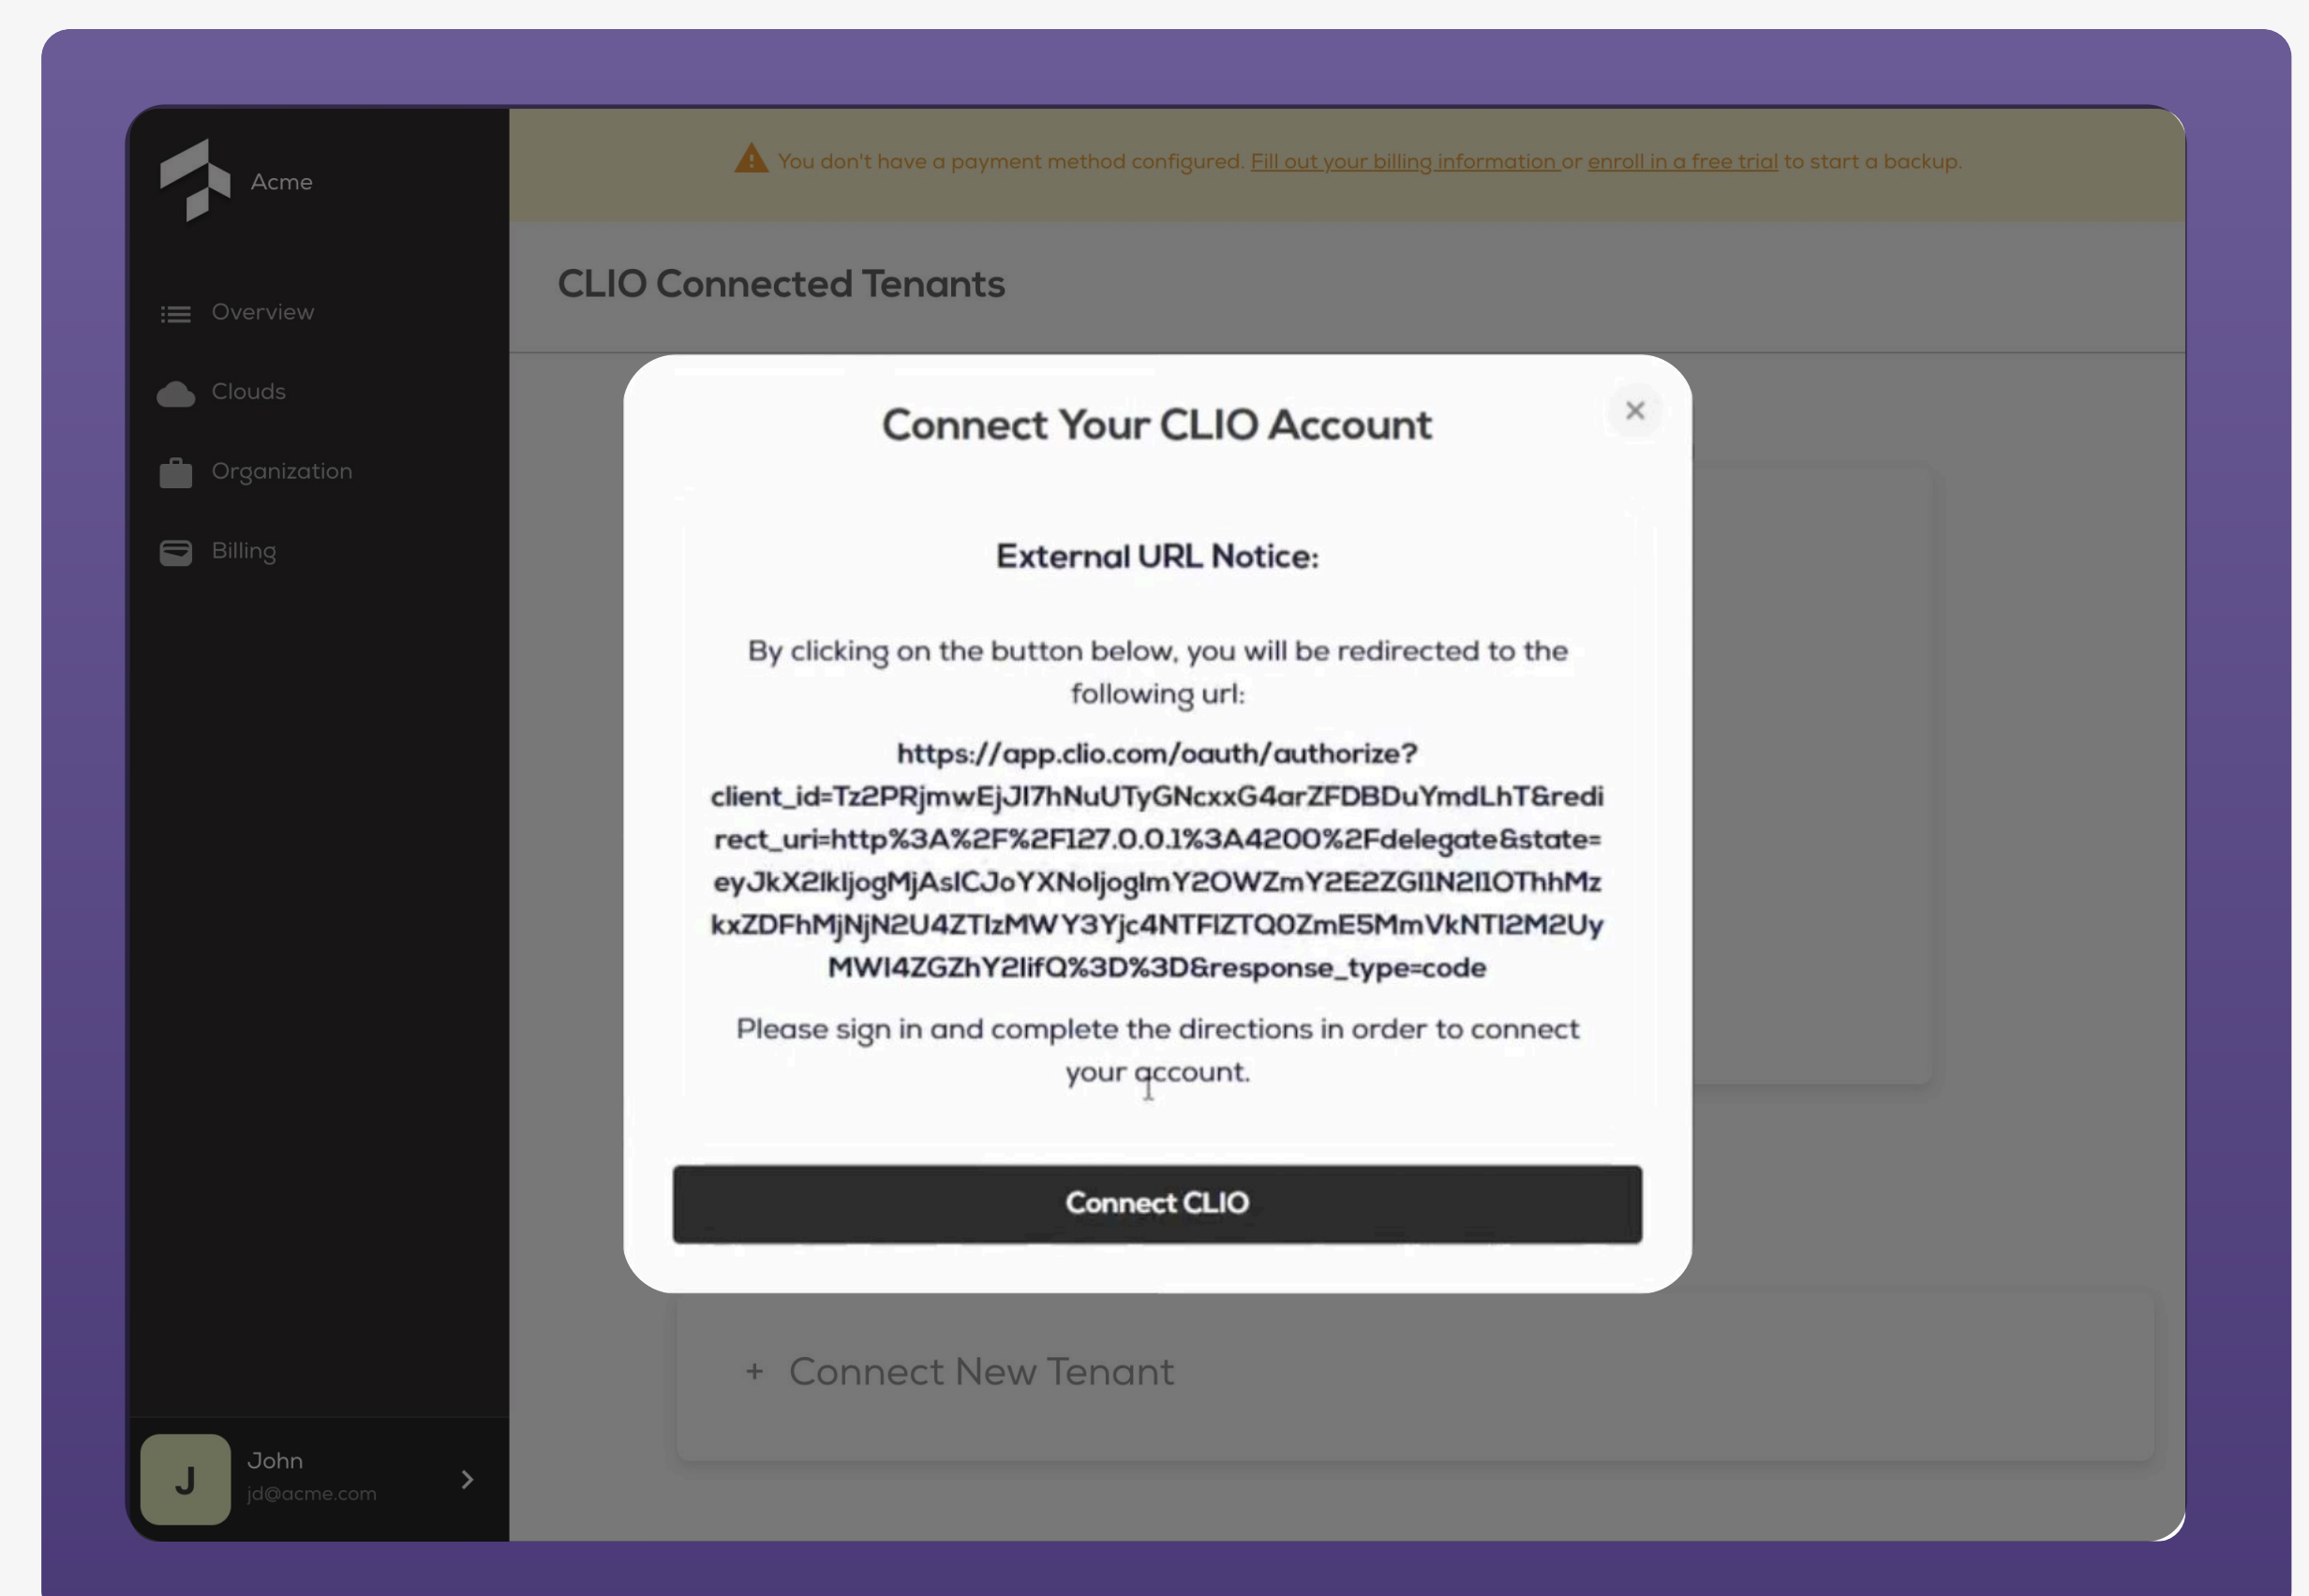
Acme

Overview

Clouds

Organization

Billing

John
jd@acme.com

You don't have a payment method configured. Fill out your billing information or enroll in a free trial to start a backup.

CLIO Connected Tenants

Connect Your CLIO Account

×

External URL Notice:

By clicking on the button below, you will be redirected to the following url:

https://app.clio.com/oauth/authorize?client_id=Tz2PRjmwEjJI7hNuUTyGNcxxG4arZFDBDuYmdLhT&redirect_uri=http%3A%2F%2F127.0.0.1%3A4200%2Fdelegate&state=eyJkX2lkIjogMjAsICJoYXNoIjogImY2OWZmY2E2ZGI1N2I1OThhMzkxZDFhMjNjN2U4ZTlzMWY3Yjc4NTFlZTQ0ZmE5MmVkNTI2M2UyMWI4ZGZhY2IifQ%3D%3D&response_type=code

Please sign in and complete the directions in order to connect your account.

Connect CLIO

+ Connect New Tenant